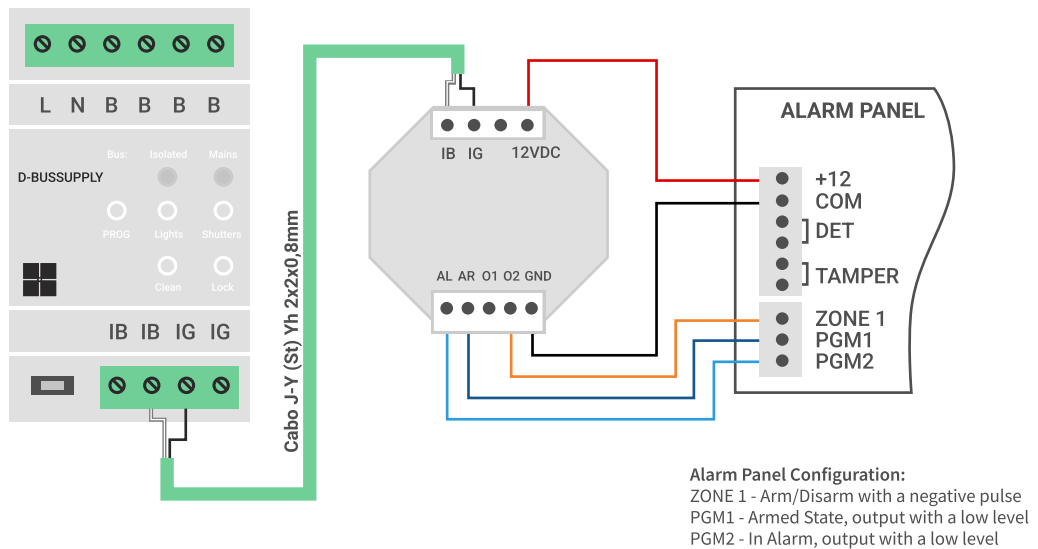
L N B B B B

D-BUSSUPPLY

Bus: Isolated Mains

PROG Lights Shutters

Clean Lock

IB IB IG IG

Cabo J-Y (St) Yh 2x2x0,8mm

IB IG 12VDC

AL AR O1 O2 GND

ALARM PANEL

+12
COM
DET
TAMPER
ZONE 1
PGM1
PGM2

Alarm Panel Configuration:
ZONE 1 - Arm/Disarm with a negative pulse
PGM1 - Armed State, output with a low level
PGM2 - In Alarm, output with a low level